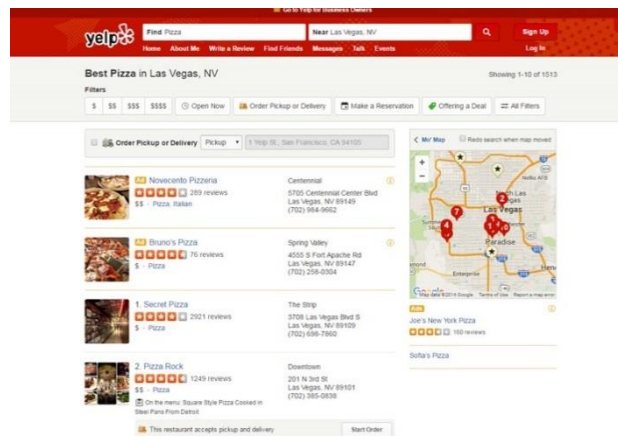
Go to Yelp for Business Owners

yelp

Find Pizza

Near Las Vegas, NV

Sign Up

Home About Me Write a Review Find Friends Messages Talk Events

Log In

Best Pizza in Las Vegas, NV

Showing 1-10 of 1513

Filters

$ $$ $$$ $$$$ Open Now Order Pickup or Delivery Make a Reservation Offering a Deal All Filters

Order Pickup or Delivery Pickup 1 Yelp St., San Francisco, CA 94105

Ad Novecento Pizzeria
269 reviews
$$ · Pizza, Italian

Centennial
5705 Centennial Center Blvd
Las Vegas, NV 89149
(702) 564-9662

Ad Bruno's Pizza
76 reviews
$ · Pizza

Spring Valley
4055 S Fort Apache Rd
Las Vegas, NV 89147
(702) 258-0304

1. Secret Pizza
2921 reviews
$ · Pizza

The Strip
3708 Las Vegas Blvd S
Las Vegas, NV 89109
(702) 698-7860

2. Pizza Rock
1249 reviews
$$ · Pizza
On the menu: Square Style Pizza Cooked in Steel Pans From Detroit

Downtown
201 N 3rd St
Las Vegas, NV 89101
(702) 385-0838

This restaurant accepts pickup and delivery

Start Order

Mo' Map

Redo search when map moved

Las Vegas

Paradise

Enterprise

Henderson

Google

Map data ©2016 Google Terms of Use Report a map error

Ads

Joe's New York Pizza
160 reviews

Sofia's Pizza